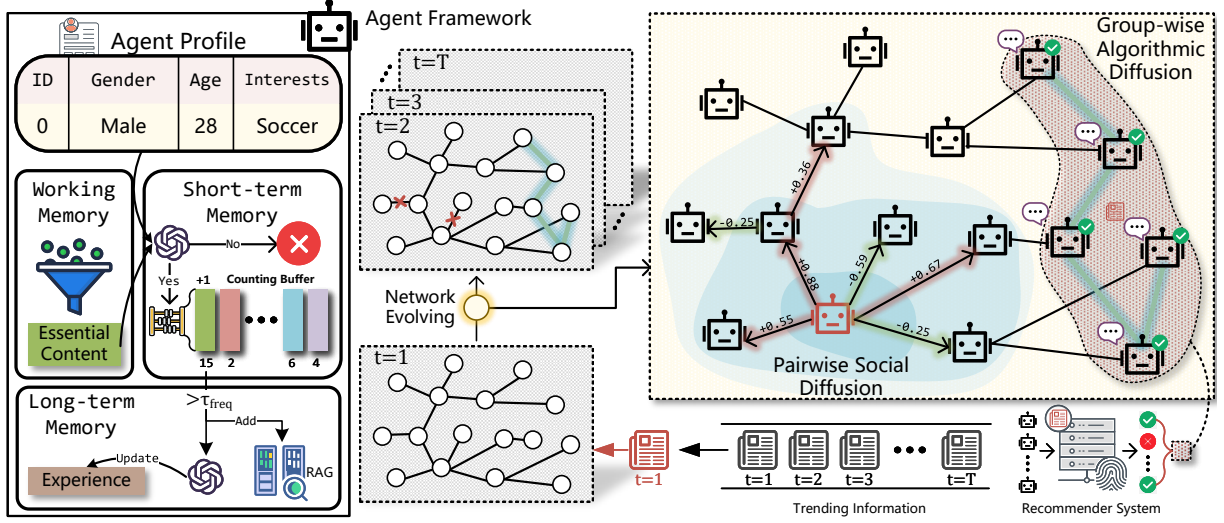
Agent Framework

Agent Profile

| ID | Gender | Age | Interests |
|---|---|---|---|
| 0 | Male | 28 | Soccer |

Working Memory

Essential Content

Short-term Memory

No

Yes

+1

Counting Buffer

15 2 6 4

$>\tau_{freq}$

Long-term Memory

Add

Update

Experience

RAG

t=T

t=3

t=2

Network Evolving

t=1

Group-wise Algorithmic Diffusion

+0.36

-0.25

+0.88

-0.59

+0.67

+0.55

-0.25

Pairwise Social Diffusion

t=1

t=1 t=2 t=3 t=T

Trending Information

Recommender System